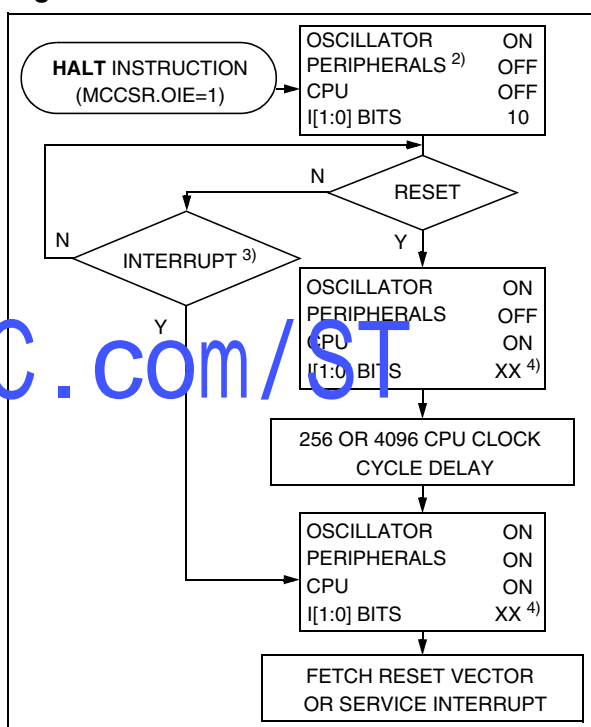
HALT INSTRUCTION (MCCSR.OIE=1)

OSCILLATOR ON
PERIPHERALS $^{2)}$ OFF
CPU OFF
I[1:0] BITS 10

RESET

N

Y

INTERRUPT $^{3)}$

N

Y

OSCILLATOR ON
PERIPHERALS OFF
CPU ON
I[1:0] BITS XX $^{4)}$

C.com/ST

256 OR 4096 CPU CLOCK CYCLE DELAY

OSCILLATOR ON
PERIPHERALS ON
CPU ON
I[1:0] BITS XX $^{4)}$

FETCH RESET VECTOR OR SERVICE INTERRUPT